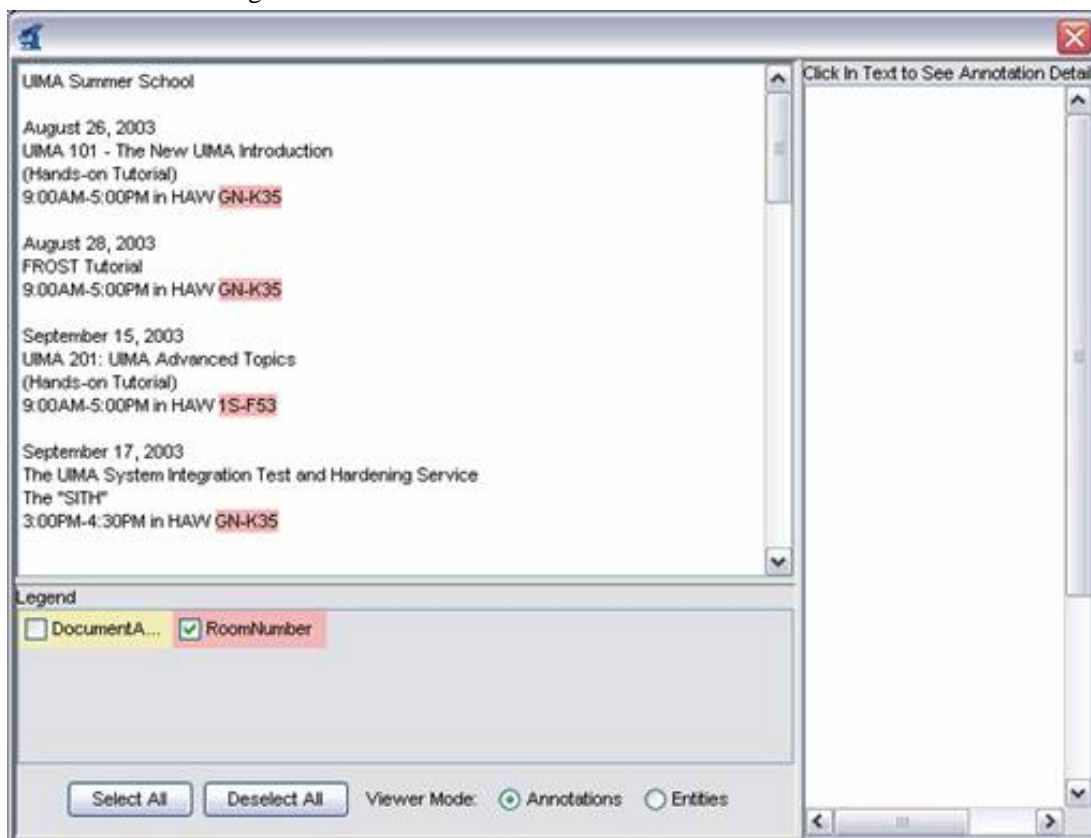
UIMA Summer School

August 26, 2003
UIMA 101 - The New UIMA Introduction
(Hands-on Tutorial)
9:00AM-5:00PM in HAW GN-K35

August 28, 2003
FROST Tutorial
9:00AM-5:00PM in HAW GN-K35

September 15, 2003
UIMA 201: UIMA Advanced Topics
(Hands-on Tutorial)
9:00AM-5:00PM in HAW 1S-F53

September 17, 2003
The UIMA System Integration Test and Hardening Service
The "SITH"
3:00PM-4:30PM in HAW GN-K35

Legend
DocumentA... RoomNumber

Select All Deselect All Viewer Mode: Annotations Entities

Click In Text to See Annotation Detail